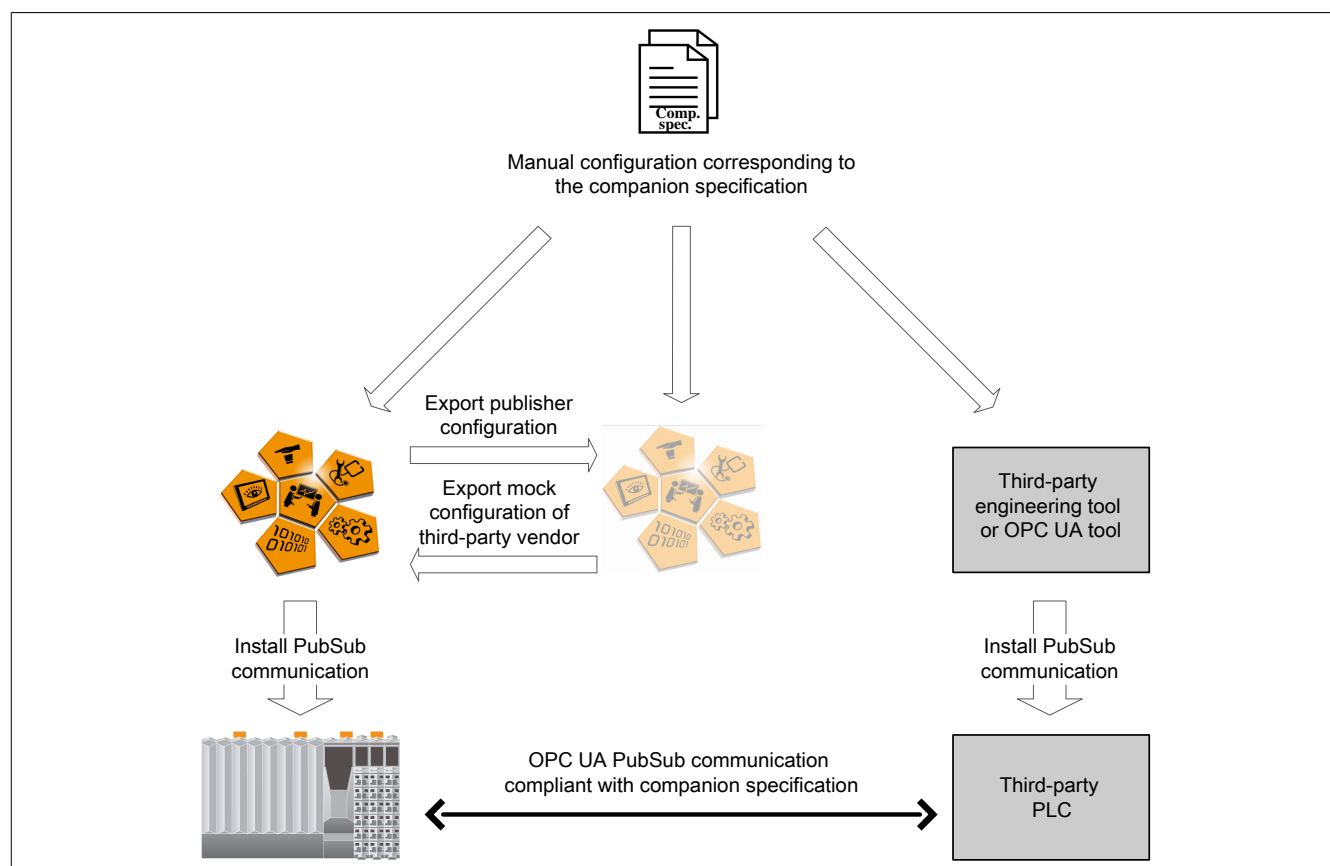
Comp. spec.

Manual configuration corresponding to the companion specification

Export publisher configuration

Export mock configuration of third-party vendor

Third-party engineering tool or OPC UA tool

Install PubSub communication

Install PubSub communication

OPC UA PubSub communication compliant with companion specification

Third-party PLC